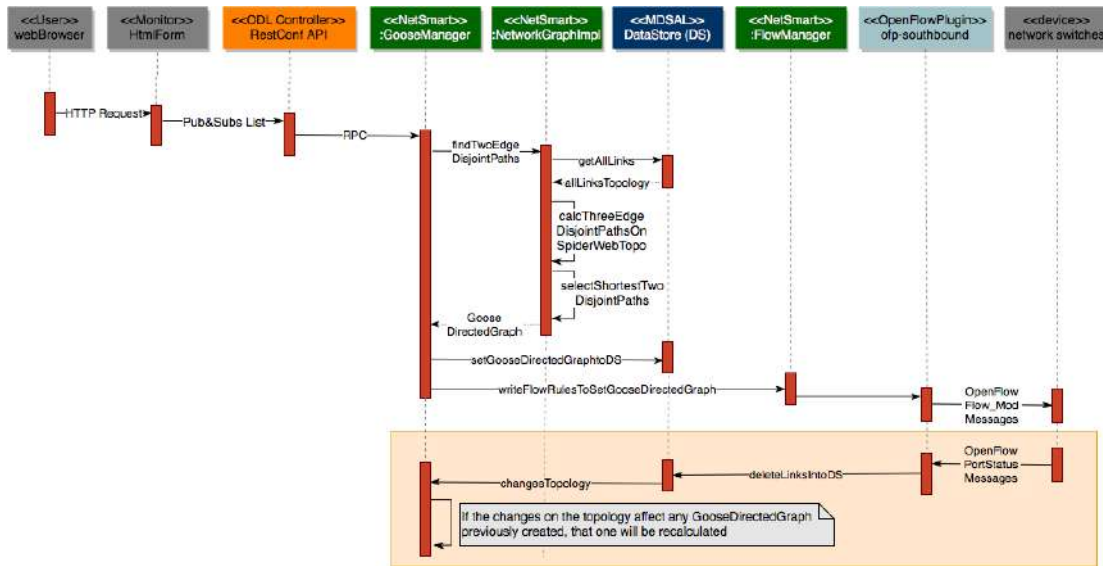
<<User>>
webBrowser

<<Monitor>>
HtmlForm

<<ODL Controller>>
RestConf API

<<NetSmart>>
:GooseManager

<<NetSmart>>
:NetworkGraphImpl

<<MDSAL>>
DataStore (DS)

<<NetSmart>>
:FlowManager

<<OpenFlowPlugin>>
ofp-southbound

<<device>>
network switches

HTTP Request

Pub&Subs List

RPC

findTwoEdge DisjointPaths

getAllLinks

allLinksTopology

calcThreeEdge DisjointPathsOn SpiderWebTopo

selectShortestTwo DisjointPaths

Goose DirectedGraph

setGooseDirectedGraphtoDS

writeFlowRulesToSetGooseDirectedGraph

OpenFlow Flow_Mod Messages

OpenFlow PortStatus Messages

deleteLinksIntoDS

changesTopology

If the changes on the topology affect any GooseDirectedGraph previously created, that one will be recalculated